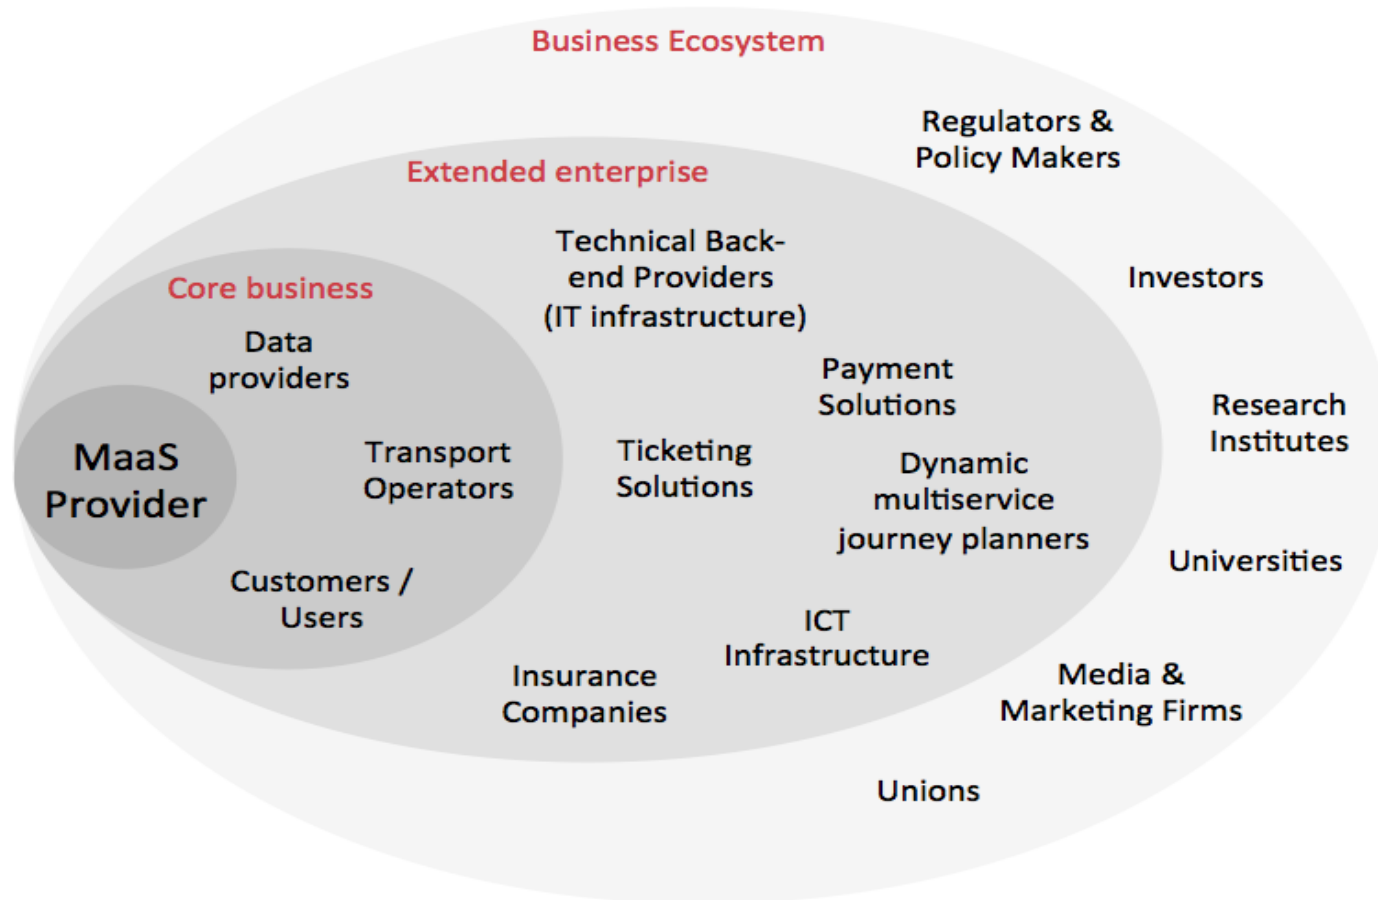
Business Ecosystem

Regulators & Policy Makers

Extended enterprise

Technical Back-end Providers (IT infrastructure)

Investors

Core business

Data providers

Payment Solutions

Research Institutes

MaaS Provider

Transport Operators

Ticketing Solutions

Dynamic multiservice journey planners

Universities

Customers / Users

ICT Infrastructure

Insurance Companies

Media & Marketing Firms

Unions